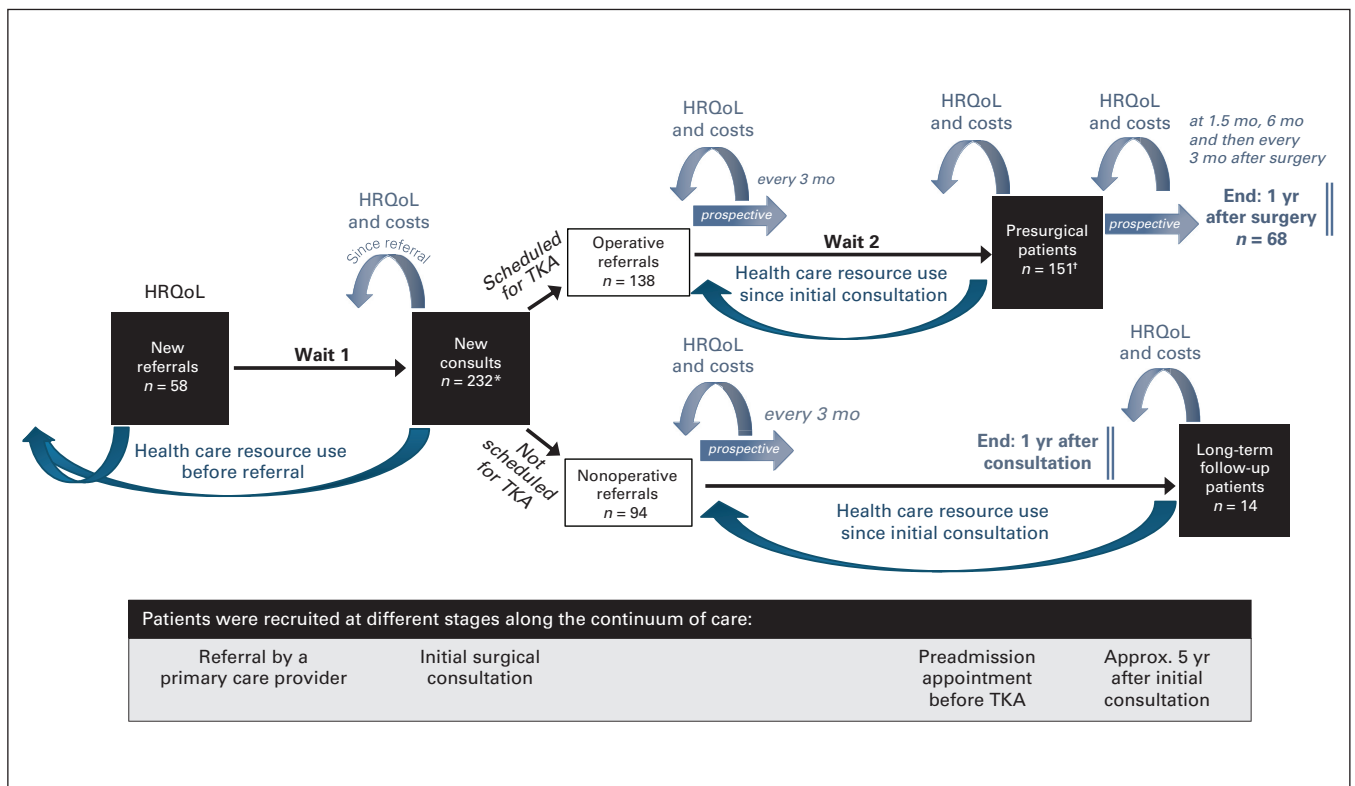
HRQoL and costs

every 3 mo

prospective

HRQoL and costs

HRQoL and costs

at 1.5 mo, 6 mo and then every 3 mo after surgery

End: 1 yr after surgery $n = 68$

HRQoL and costs

Since referral

Scheduled for TKA

Operative referrals $n = 138$

Wait 2

Health care resource use since initial consultation

Presurgical patients $n = 151^{\dagger}$

prospective

HRQoL

New referrals $n = 58$

Wait 1

New consults $n = 232$*

HRQoL and costs

every 3 mo

prospective

HRQoL and costs

Health care resource use before referral

Not scheduled for TKA

Nonoperative referrals $n = 94$

End: 1 yr after consultation

Health care resource use since initial consultation

Long-term follow-up patients $n = 14$

Patients were recruited at different stages along the continuum of care:

Referral by a primary care provider

Initial surgical consultation

Preadmission appointment before TKA

Approx. 5 yr after initial consultation